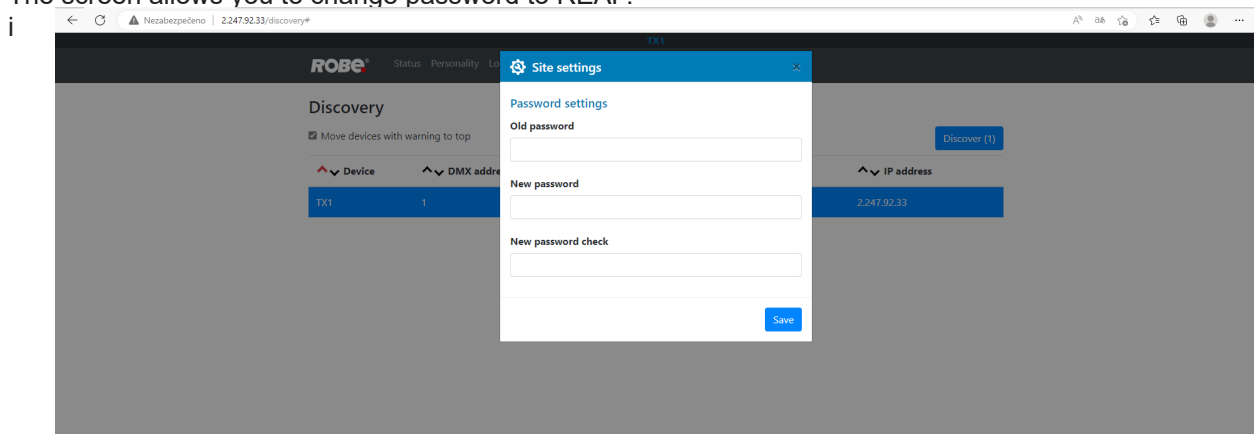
The screen allows you to change password to REAP.
i

Nezabezpečeno | 2.247.92.33/discovery#

TX1

ROBE Status Personality Lo

Discovery

Move devices with warning to top

Discover (1)

| Device | DMX addre | IP address |
|---|---|---|
| TX1 | 1 | 2.247.92.33 |

Site settings

Password settings

Old password

New password

New password check

Save